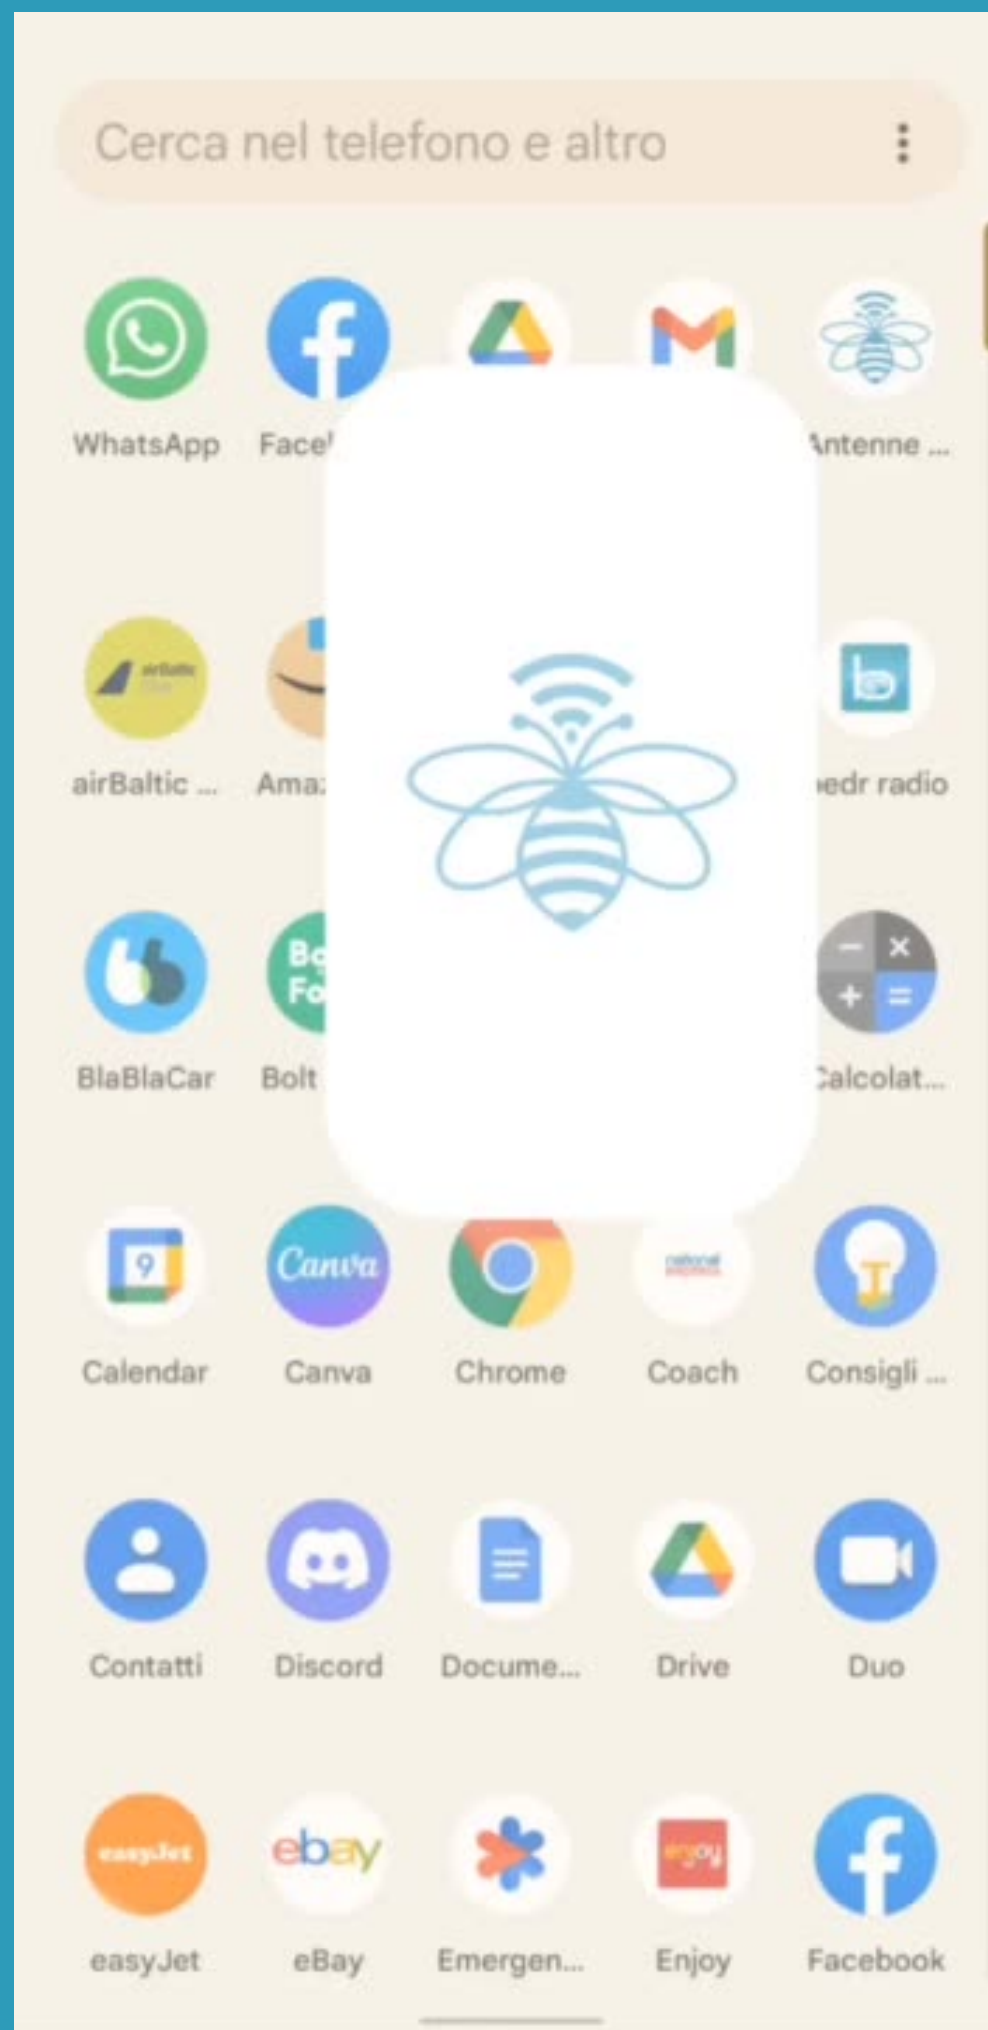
Cerca nel telefono e altro

WhatsApp
Face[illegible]
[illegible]ntenne ...

airBaltic ...
Ama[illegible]
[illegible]edr radio

BlaBlaCar
Bolt
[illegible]alcolat...

9
Calendar
Canva
Canva
Chrome
Coach
Consigli ...

Contatti
Discord
Docume...
Drive
Duo

easyJet
easyJet
ebay
eBay
Emergen...
enjoy
Enjoy
Facebook